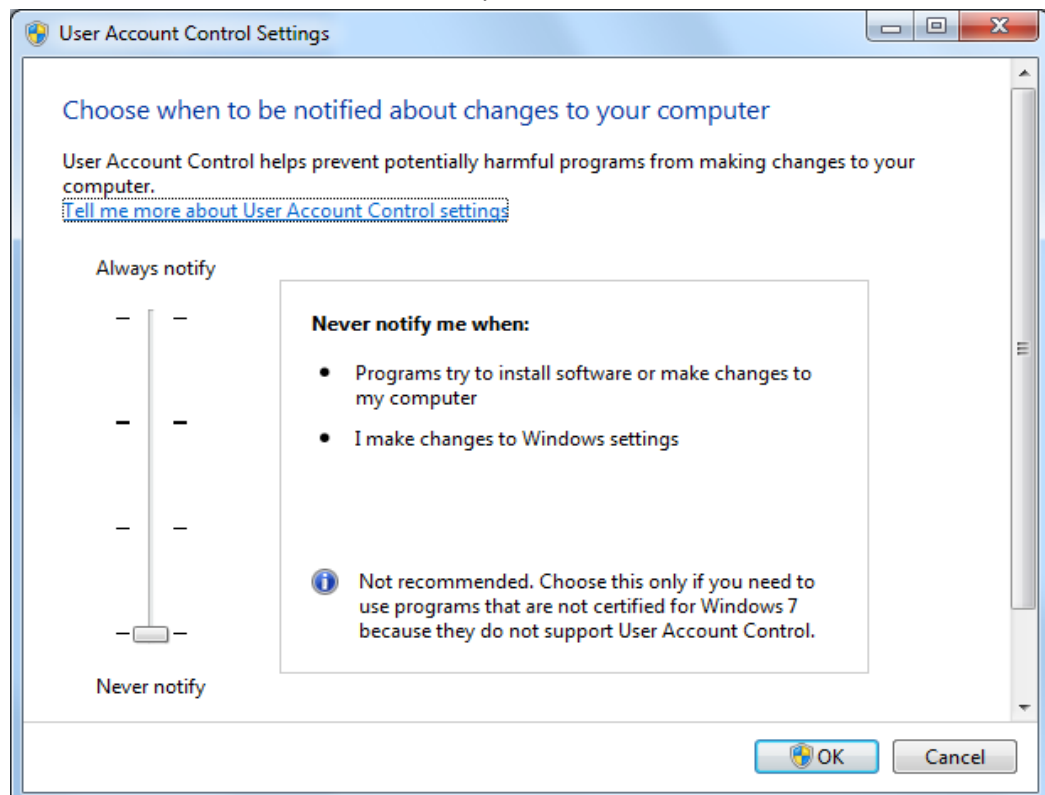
User Account Control Settings

Choose when to be notified about changes to your computer

User Account Control helps prevent potentially harmful programs from making changes to your computer.
Tell me more about User Account Control settings

Always notify

Never notify me when:

- Programs try to install software or make changes to my computer
- I make changes to Windows settings

Not recommended. Choose this only if you need to use programs that are not certified for Windows 7 because they do not support User Account Control.

Never notify

OK

Cancel